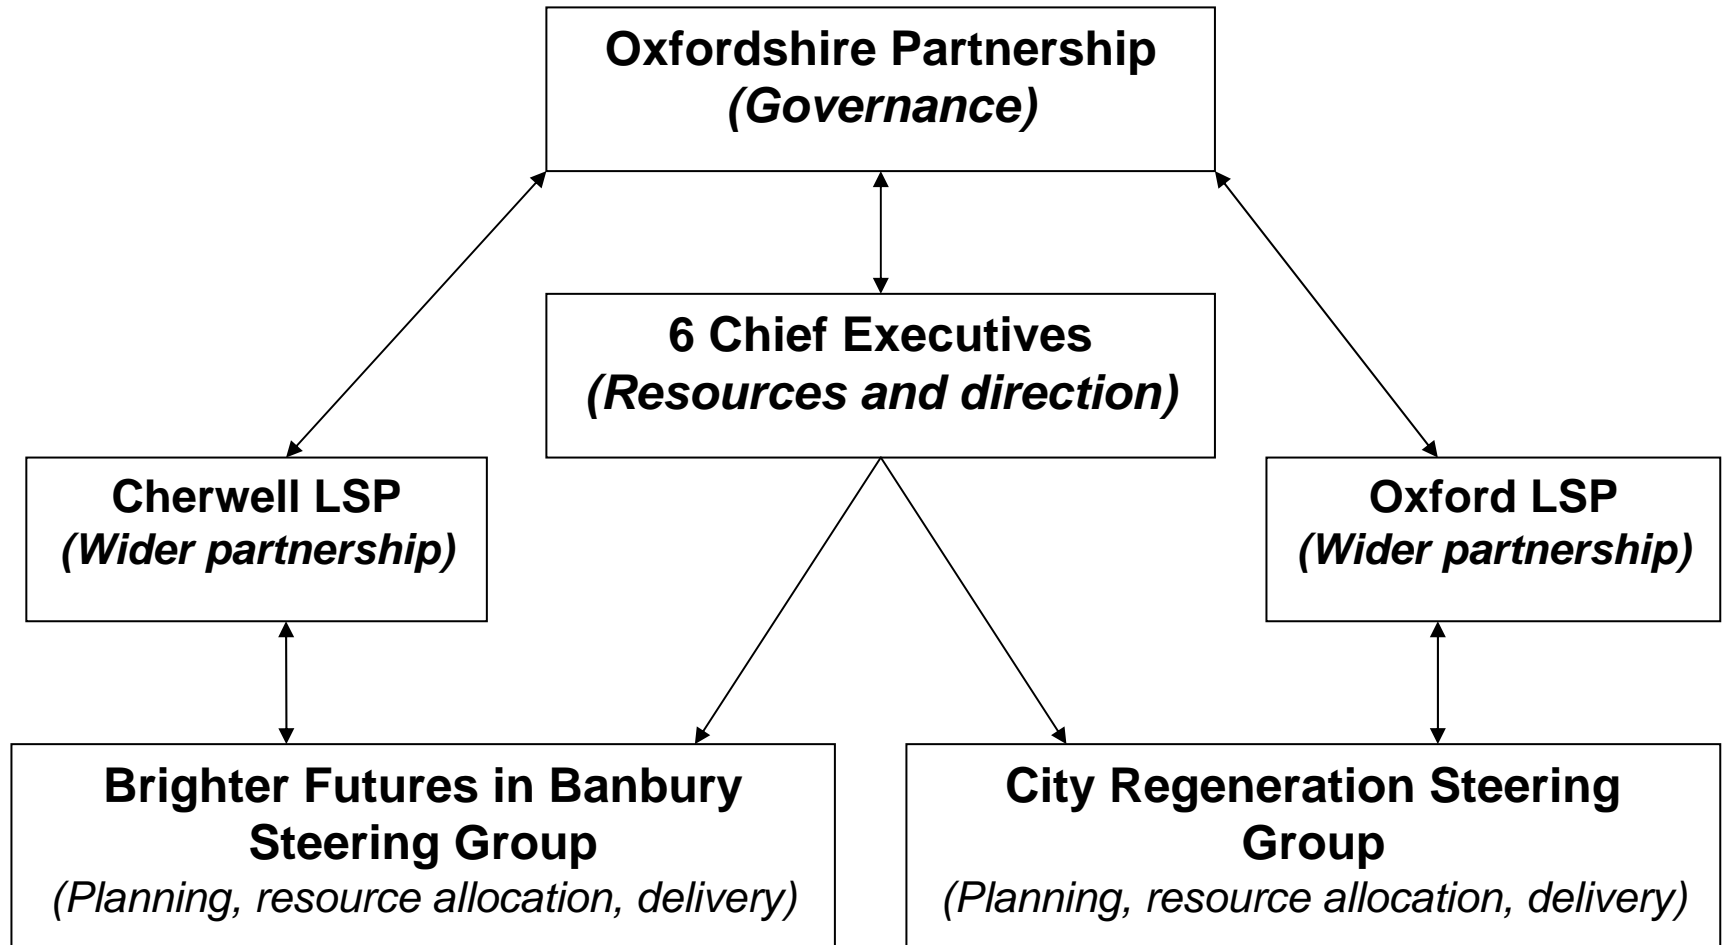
Oxfordshire Partnership
(Governance)

6 Chief Executives
(Resources and direction)

Cherwell LSP
(Wider partnership)

Oxford LSP
(Wider partnership)

Brighter Futures in Banbury Steering Group
(Planning, resource allocation, delivery)

City Regeneration Steering Group
(Planning, resource allocation, delivery)